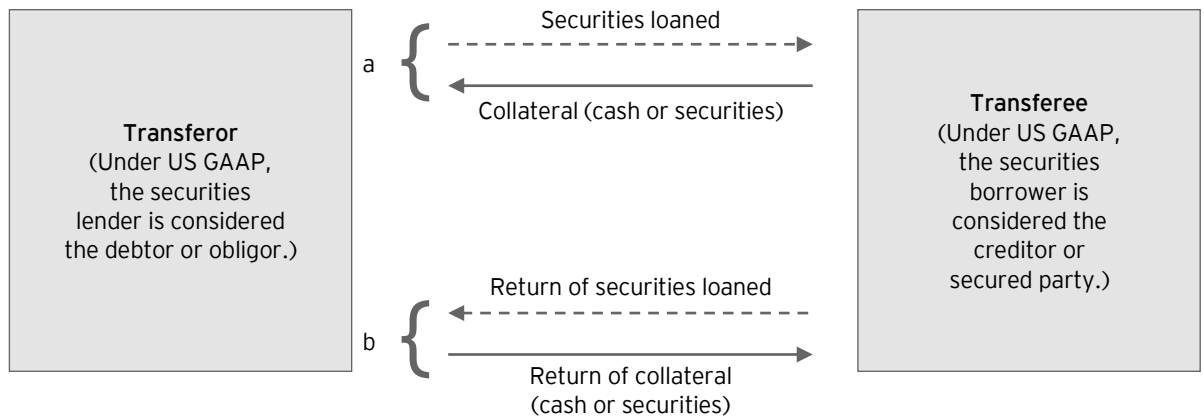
Transferor
(Under US GAAP, the securities lender is considered the debtor or obligor.)

a

Securities loaned

Collateral (cash or securities)

b

Return of securities loaned

Return of collateral (cash or securities)

Transferee
(Under US GAAP, the securities borrower is considered the creditor or secured party.)